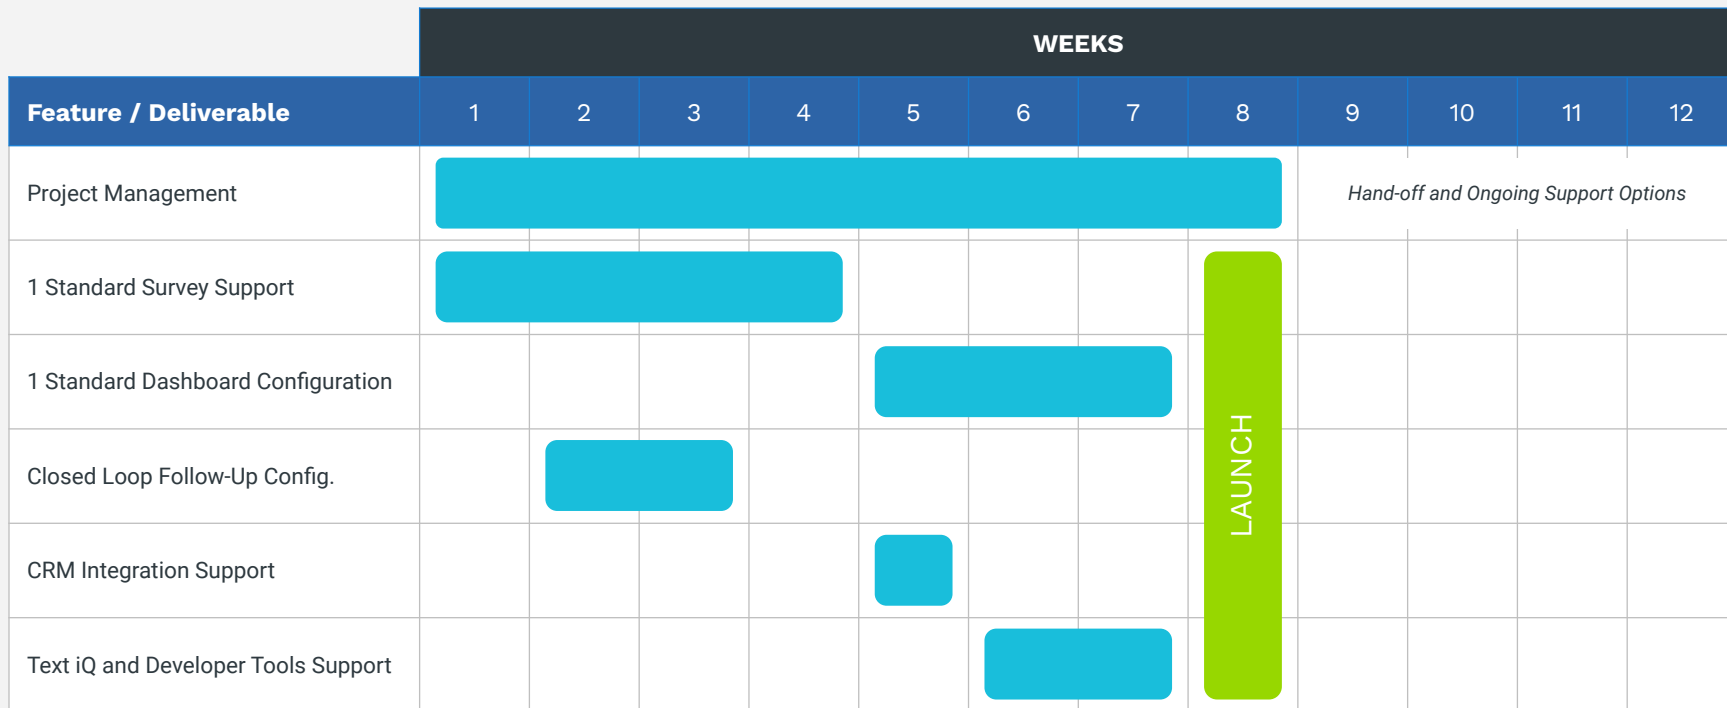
| | WEEKS | | | | | | | | | | | |
|---|---|---|---|---|---|---|---|---|---|---|---|---|
| Feature / Deliverable | 1 | 2 | 3 | 4 | 5 | 6 | 7 | 8 | 9 | 10 | 11 | 12 |
| Project Management | | | | | | | | | Hand-off and Ongoing Support Options | | | |
| 1 Standard Survey Support | | | | | | | | LAUNCH | | | | |
| 1 Standard Dashboard Configuration | | | | | | | | | | | | |
| Closed Loop Follow-Up Config. | | | | | | | | | | | | |
| CRM Integration Support | | | | | | | | | | | | |
| Text iQ and Developer Tools Support | | | | | | | | | | | | |